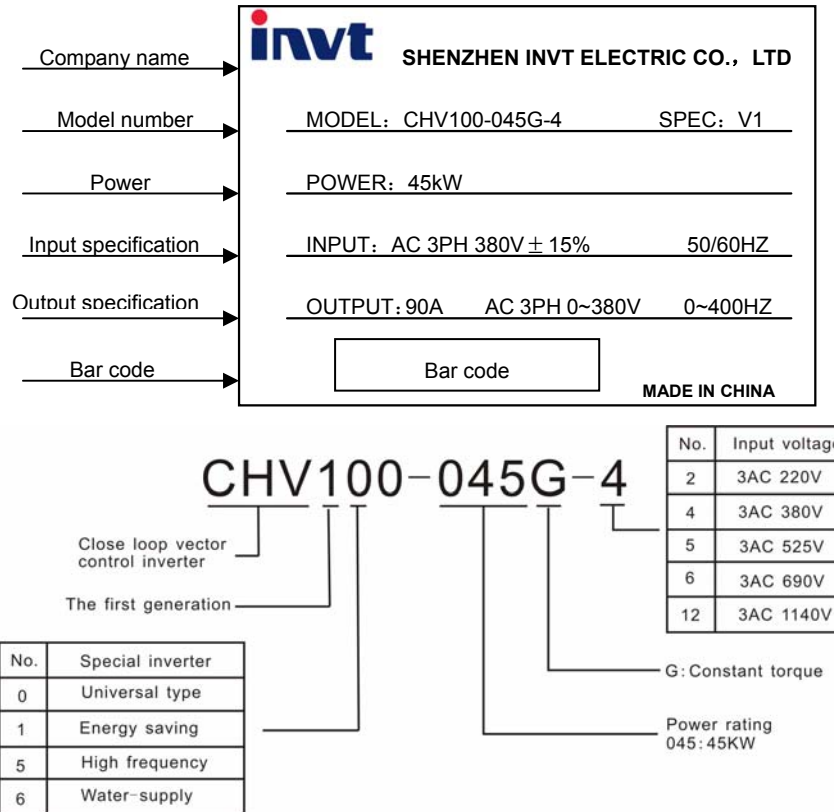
Company name
Model number
Power
Input specification
Output specification
Bar code

invt SHENZHEN INVT ELECTRIC CO.，LTD

MODEL：CHV100-045G-4 SPEC：V1

POWER：45kW

INPUT：AC 3PH 380V$\pm$15% 50/60HZ

OUTPUT：90A AC 3PH 0~380V 0~400HZ

Bar code

MADE IN CHINA

CHV100-045G-4

| No. | Input voltage |
|---|---|
| 2 | 3AC 220V |
| 4 | 3AC 380V |
| 5 | 3AC 525V |
| 6 | 3AC 690V |
| 12 | 3AC 1140V |

Close loop vector control inverter

The first generation

G: Constant torque

Power rating 045: 45KW

| No. | Special inverter |
|---|---|
| 0 | Universal type |
| 1 | Energy saving |
| 5 | High frequency |
| 6 | Water-supply |